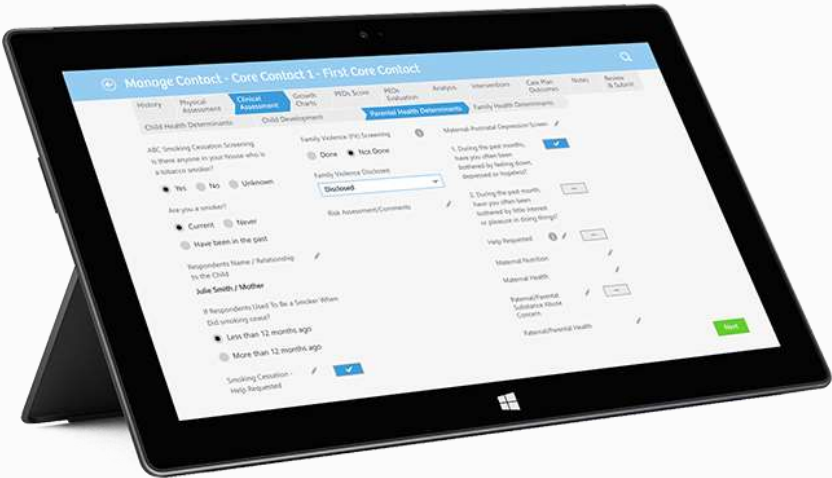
Manage Contact - Core Contact 1 - First Core Contact

History
Physical Assessment
Clinical Assessment
Growth Charts
PEDs Score
PEDs Evaluation
Analysis
Interventions
Care Plan Outcomes
Notes
Review & Submit

Child Health Determinants
Child Development
Parental Health Determinants
Family Health Determinants

ABC Smoking Cessation Screening
Is there anyone in your house who is a tobacco smoker?
Yes
No
Unknown

Are you a smoker?
Current
Never
Have been in the past

Respondents Name / Relationship to the Child
Julie Smith / Mother

If Respondents Used To Be a Smoker When Did smoking cease?
Less than 12 months ago
More than 12 months ago

Smoking Cessation - Help Requested

Family Violence (FV) Screening
Done
Not Done

Family Violence Disclosed
Disclosed

Risk Assessment/Comments

Maternal Postnatal Depression Screen

1. During the past month, have you often been bothered by feeling down, depressed or hopeless?

2. During the past month, have you often been bothered by little interest or pleasure in doing things?

Help Requested

Maternal Nutrition

Maternal Health

Paternal/Parental Substance Abuse Concern

Paternal/Parental Health

Next